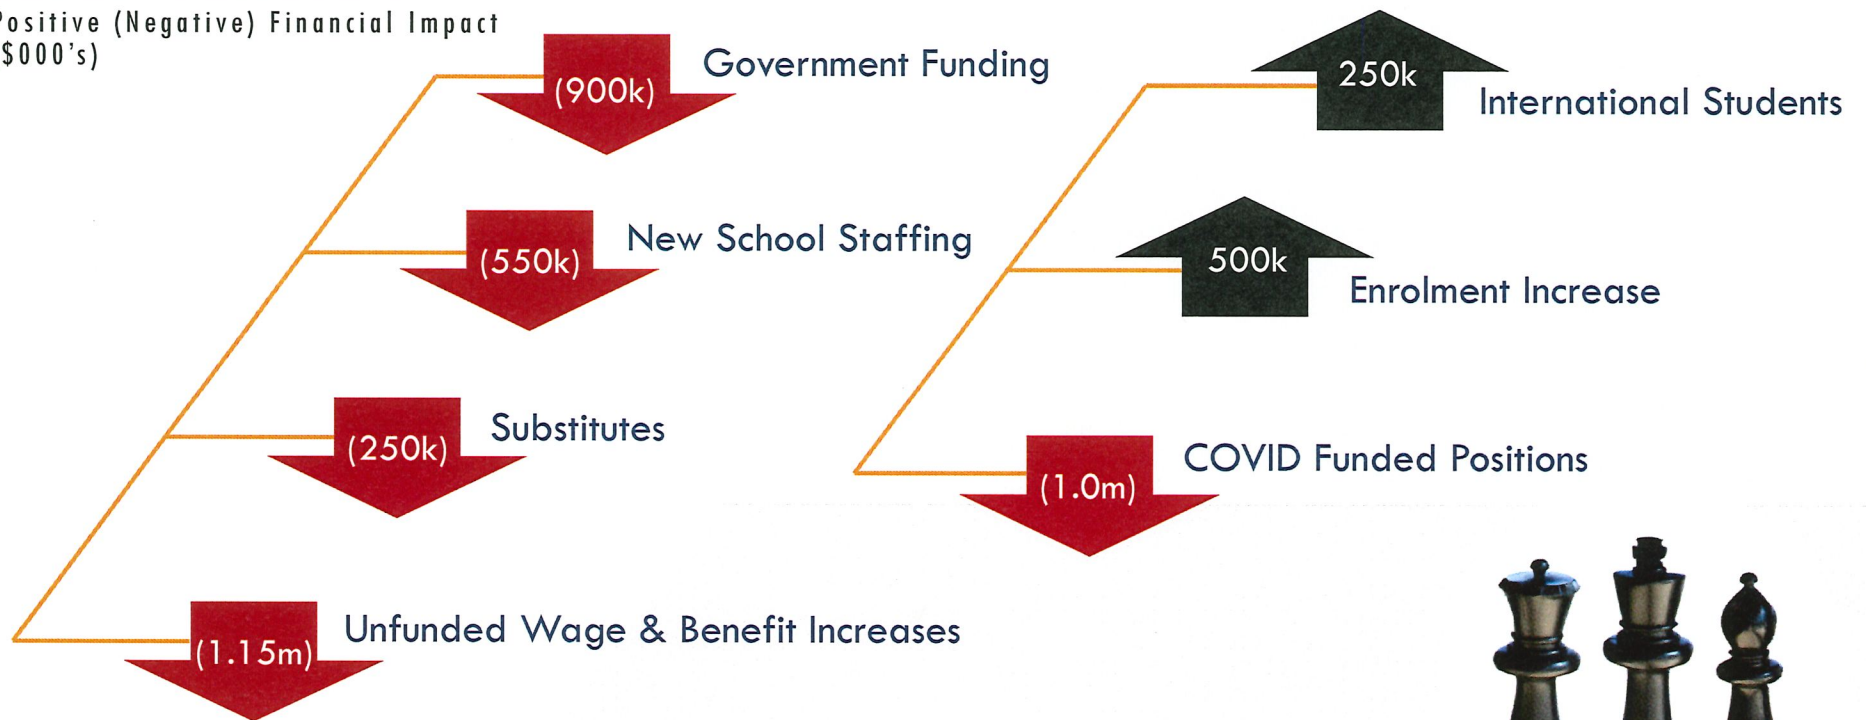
ositive (Negative) Financial Impact
$000's)

(900k) Government Funding

(550k) New School Staffing

(250k) Substitutes

(1.15m) Unfunded Wage & Benefit Increases

250k International Students

500k Enrolment Increase

(1.0m) COVID Funded Positions